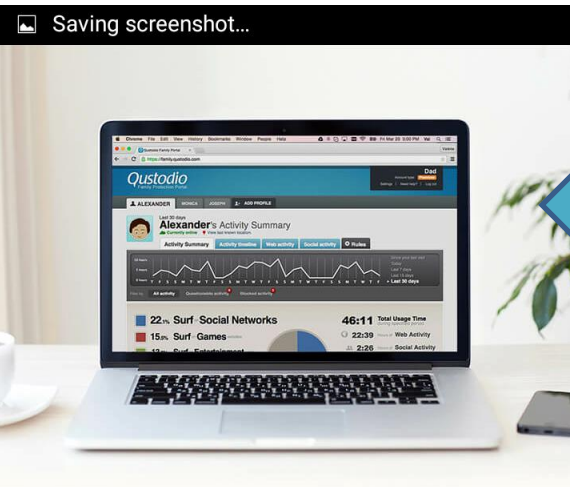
Saving screenshot...

Chrome File Edit View History Bookmarks Window People Help

Qustodio Family Portal

https://family.qustodio.com

Qustodio
Family Protection Portal

Dad

ALEXANDER MONICA JOSEPH ADD PROFILE

Last 30 days
Alexander's Activity Summary
Currently online

Activity Summary Activity timeline Web activity Social activity Rules

Last 7 days
Last 30 days

All activity

22.3% Surf - Social Networks
15.8% Surf - Games
13.% Surf - Entertainment

46:11 Total Usage Time
22:39 Web Activity
2:26 Social Activity